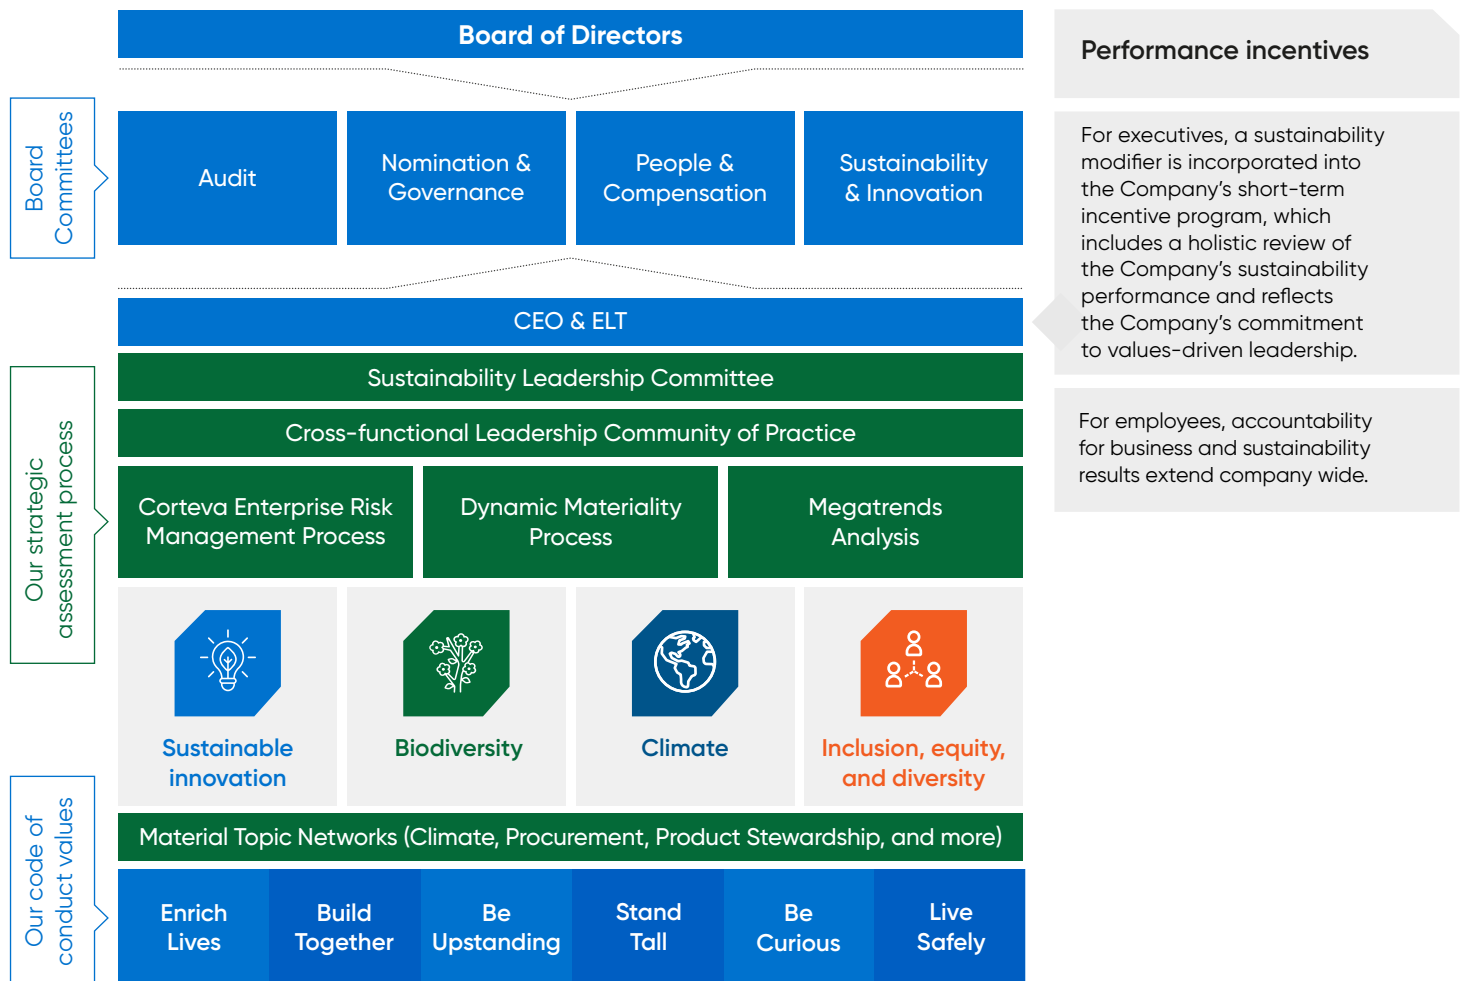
Board Committees

Our strategic assessment process

Our code of conduct values

Board of Directors

Audit

Nomination & Governance

People & Compensation

Sustainability & Innovation

CEO & ELT

Sustainability Leadership Committee

Cross-functional Leadership Community of Practice

Corteva Enterprise Risk Management Process

Dynamic Materiality Process

Megatrends Analysis

Sustainable innovation

Biodiversity

Climate

Inclusion, equity, and diversity

Material Topic Networks (Climate, Procurement, Product Stewardship, and more)

Enrich Lives

Build Together

Be Upstanding

Stand Tall

Be Curious

Live Safely

Performance incentives

For executives, a sustainability modifier is incorporated into the Company's short-term incentive program, which includes a holistic review of the Company's sustainability performance and reflects the Company's commitment to values-driven leadership.

For employees, accountability for business and sustainability results extend company wide.